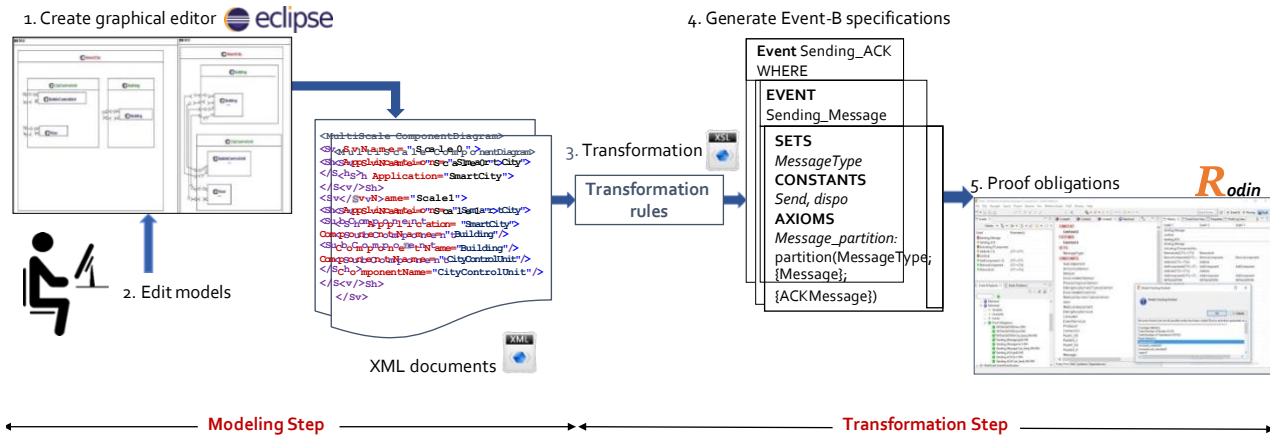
1. Create graphical editor eclipse

2. Edit models

<MultiScale ComponentDiagram>
<Sv Name="Scale0">
<Sh Application="SmartCity">
</Sh>
</Sv>
<Sv Name="Scale1">
<Sh Application="SmartCity">
<ComponentName="Building"/>
<ComponentName="CityControlUnit"/>
</Sh>
</Sv>

XML documents XML

3. Transformation XSL

Transformation rules

4. Generate Event-B specifications

Event Sending_ACK
WHERE

EVENT
Sending_Message

SETS
MessageType
CONSTANTS
Send, dispo
AXIOMS
Message_partition:
partition(MessageType;
{Message};
{ACKMessage})

5. Proof obligations

Rodin

Modeling Step

Transformation Step